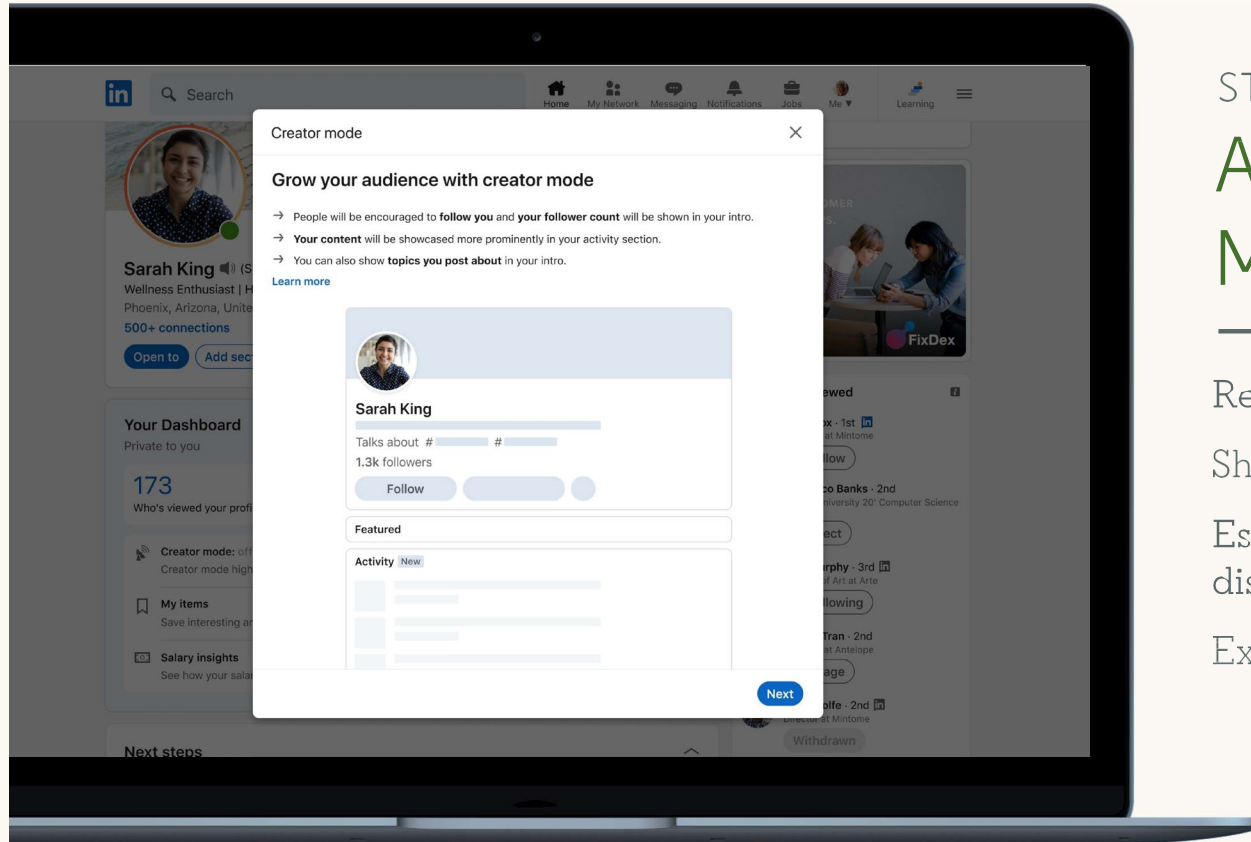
in Search

Home My Network Messaging Notifications Jobs Me ▼ Learning

Creator mode

Grow your audience with creator mode

→ People will be encouraged to **follow you** and **your follower count** will be shown in your intro.

→ **Your content** will be showcased more prominently in your activity section.

→ You can also show **topics you post about** in your intro.

Learn more

Sarah King

Talks about # #

1.3k followers

Follow

Featured

Activity New

Next

Sarah King (S

Wellness Enthusiast | H

Phoenix, Arizona, Unite

500+ connections

Open to Add sec

Your Dashboard

Private to you

173

Who's viewed your profi

Creator mode: of

Creator mode high

My items

Save interesting ar

Salary insights

See how your sala

Next steps

FixDex

ewed

x · 1st in

at Mintome

llow

co Banks · 2nd

niversity 20' Computer Science

ect

rphy · 3rd in

of Art at Arte

llowing

Tran · 2nd

at Antelope

age

olfe · 2nd in

Director at Mintome

Withdrawn

ST

A

M

Re

Sh

Es

dis

Ex